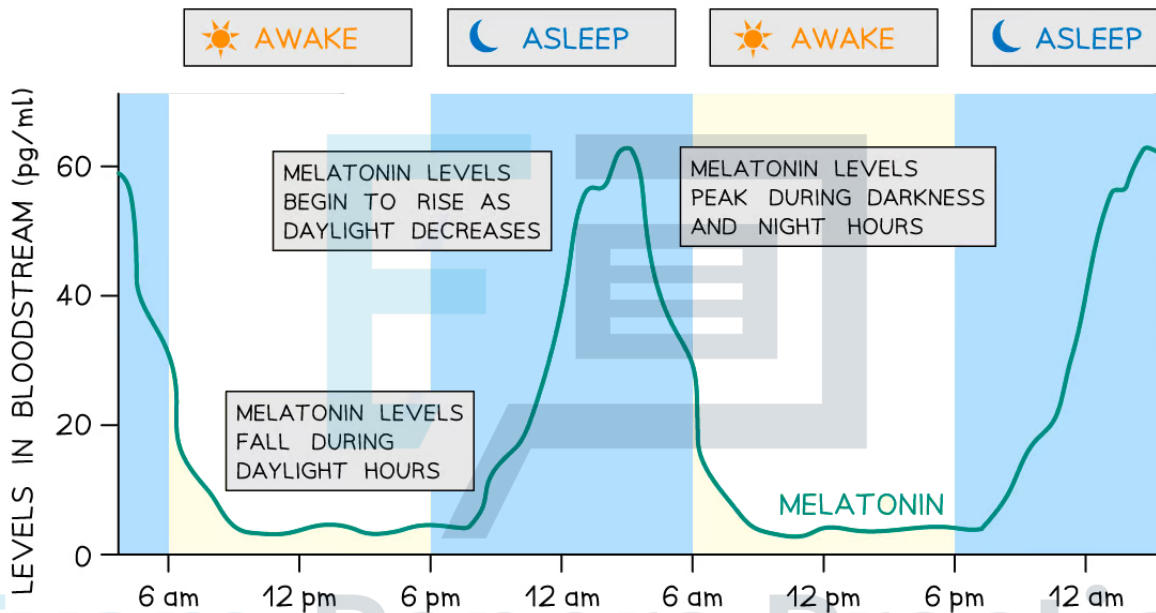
AWAKE
ASLEEP
AWAKE
ASLEEP

LEVELS IN BLOODSTREAM (pg/mL)

60
40
20
0

MELATONIN LEVELS BEGIN TO RISE AS DAYLIGHT DECREASES

MELATONIN LEVELS PEAK DURING DARKNESS AND NIGHT HOURS

MELATONIN LEVELS FALL DURING DAYLIGHT HOURS

MELATONIN

6 am
12 pm
6 pm
12 am
6 am
12 pm
6 pm
12 am